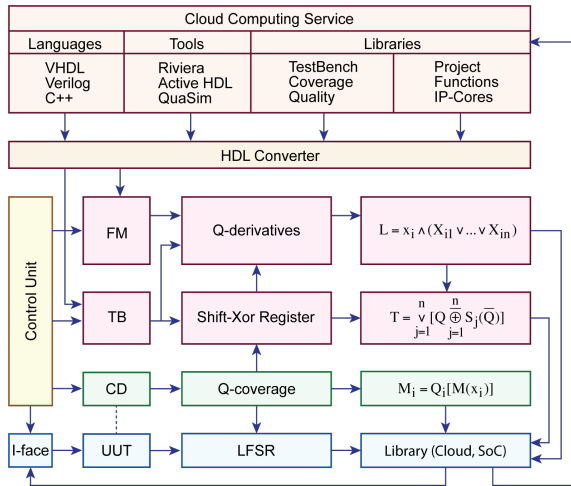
Cloud Computing Service

Languages
VHDL
Verilog
C++

Tools
Riviera
Active HDL
QuaSim

Libraries
TestBench
Coverage
Quality

Project
Functions
IP-Cores

HDL Converter

Control Unit

FM

Q-derivatives

$L = x_i \wedge (X_{i1} \vee ... \vee X_{in})$

TB

Shift-Xor Register

$T = \bigvee_{j=1}^{n} [Q \bigoplus_{j=1}^{n} S_j(\overline{Q})]$

CD

Q-coverage

$M_i = Q_i[M(x_i)]$

I-face

UUT

LFSR

Library (Cloud, SoC)